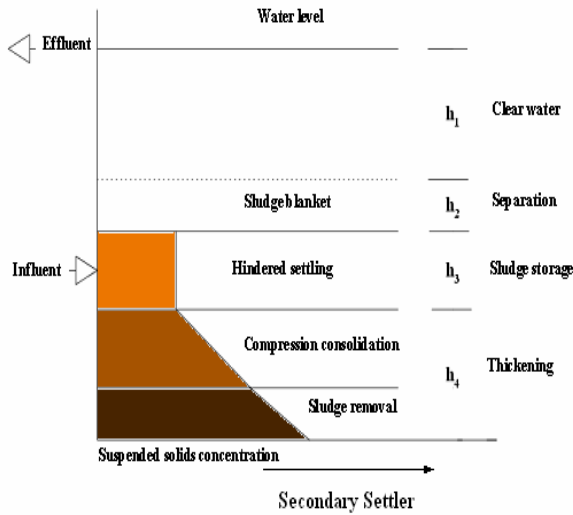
Water level

Effluent

$h_1$ Clear water

Sludge blanket

$h_2$ Separation

Influent

Hindered settling

$h_3$ Sludge storage

Compression consolidation

$h_4$ Thickening

Sludge removal

Suspended solids concentration

Secondary Settler